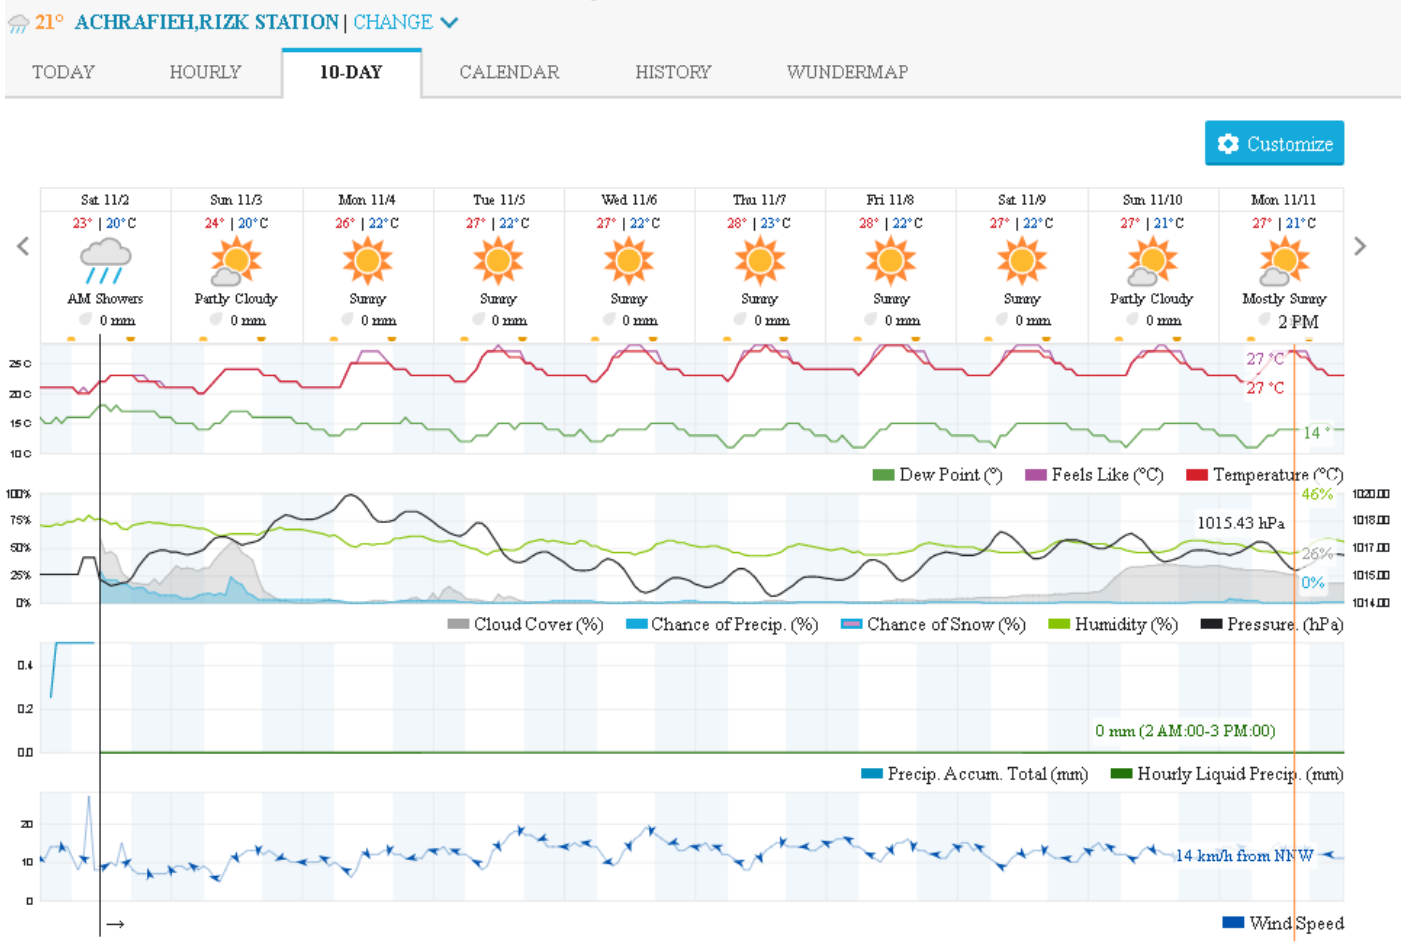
21° ACHRAFIEH,RIZK STATION | CHANGE

TODAY HOURLY 10-DAY CALENDAR HISTORY WUNDERMAP

Customize

| Sat 11/2 | Sun 11/3 | Mon 11/4 | Tue 11/5 | Wed 11/6 | Thu 11/7 | Fri 11/8 | Sat 11/9 | Sun 11/10 | Mon 11/11 |
|---|---|---|---|---|---|---|---|---|---|
| 23° \| 20°C | 24° \| 20°C | 26° \| 22°C | 27° \| 22°C | 27° \| 22°C | 28° \| 23°C | 28° \| 22°C | 27° \| 22°C | 27° \| 21°C | 27° \| 21°C |
| AM Showers | Partly Cloudy | Sunny | Sunny | Sunny | Sunny | Sunny | Sunny | Partly Cloudy | Mostly Sunny |
| 0 mm | 0 mm | 0 mm | 0 mm | 0 mm | 0 mm | 0 mm | 0 mm | 0 mm | 2 PM |

25 C
20 C
15 C
10 C
27 °C
27 °C
14 °
Dew Point (°) Feels Like (°C) Temperature (°C)

100%
75%
50%
25%
0%
46%
1015.43 hPa
26%
0%
1020.00
1018.00
1017.00
1015.00
1014.00
Cloud Cover (%) Chance of Precip. (%) Chance of Snow (%) Humidity (%) Pressure. (hPa)

0.4
0.2
0.0
0 mm (2 AM:00-3 PM:00)
Precip. Accum. Total (mm) Hourly Liquid Precip. (mm)

20
10
0
14 km/h from NNW
→
Wind Speed